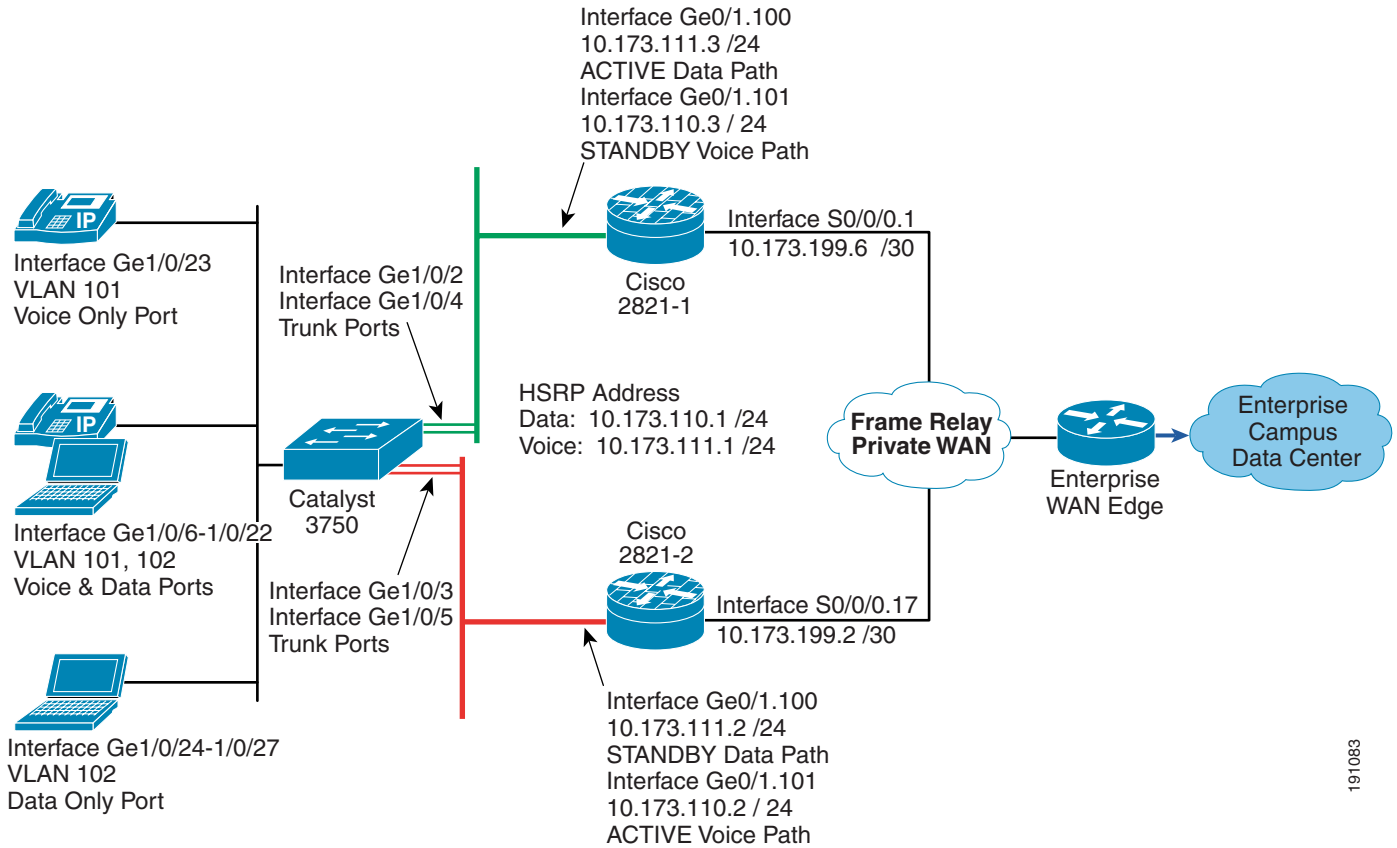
Interface Ge0/1.100
10.173.111.3 /24
ACTIVE Data Path
Interface Ge0/1.101
10.173.110.3 / 24
STANDBY Voice Path

IP
Interface Ge1/0/23
VLAN 101
Voice Only Port

Interface Ge1/0/2
Interface Ge1/0/4
Trunk Ports

Cisco
2821-1

Interface S0/0/0.1
10.173.199.6 /30

HSRP Address
Data: 10.173.110.1 /24
Voice: 10.173.111.1 /24

IP

Catalyst
3750

Frame Relay
Private WAN

Enterprise
WAN Edge

Enterprise
Campus
Data Center

Interface Ge1/0/6-1/0/22
VLAN 101, 102
Voice & Data Ports

Interface Ge1/0/3
Interface Ge1/0/5
Trunk Ports

Cisco
2821-2

Interface S0/0/0.17
10.173.199.2 /30

Interface Ge1/0/24-1/0/27
VLAN 102
Data Only Port

Interface Ge0/1.100
10.173.111.2 /24
STANDBY Data Path
Interface Ge0/1.101
10.173.110.2 / 24
ACTIVE Voice Path

191083